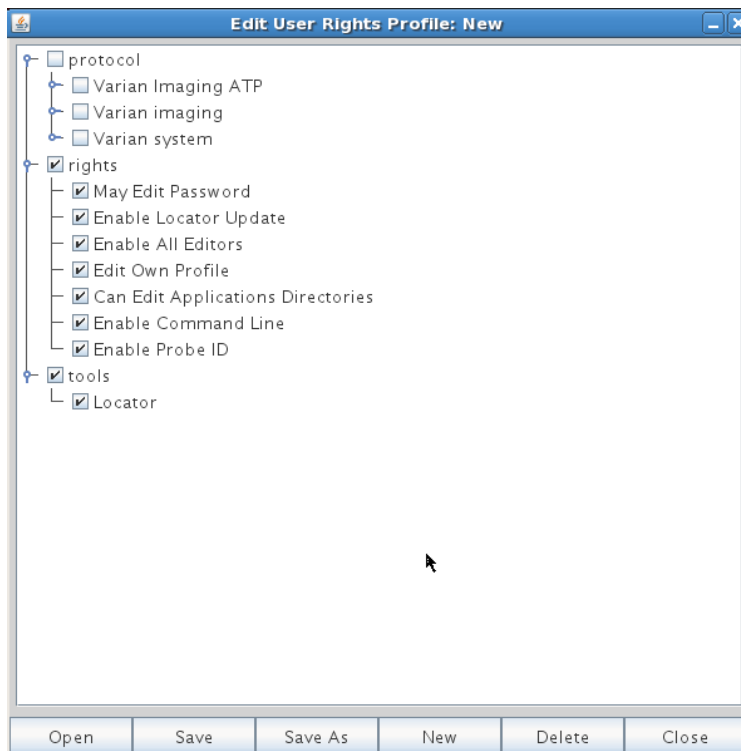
Edit User Rights Profile: New

protocol
Varian Imaging ATP
Varian imaging
Varian system
rights
May Edit Password
Enable Locator Update
Enable All Editors
Edit Own Profile
Can Edit Applications Directories
Enable Command Line
Enable Probe ID
tools
Locator

Open
Save
Save As
New
Delete
Close